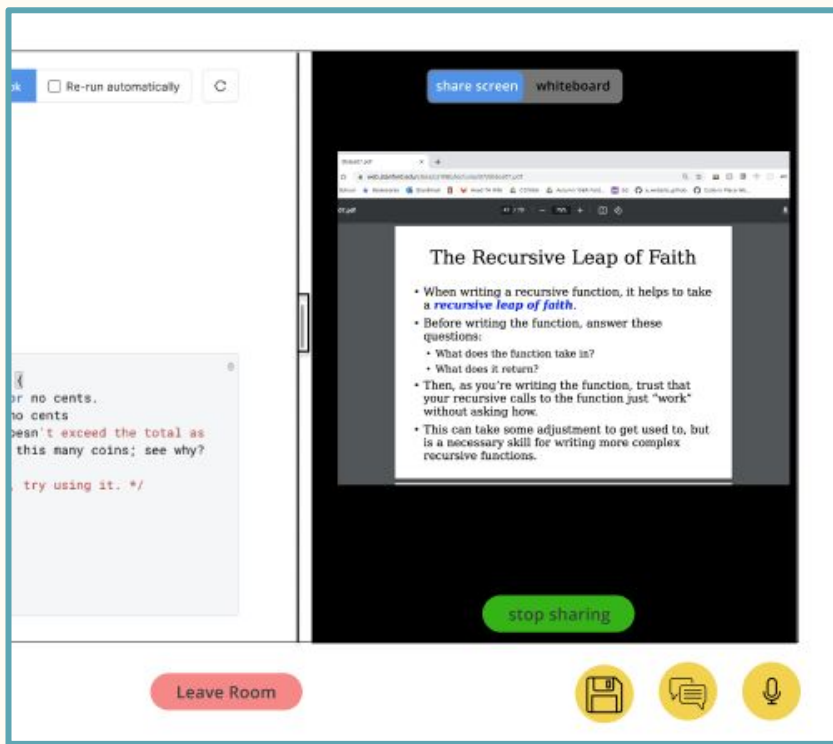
ok

Re-run automatically

share screen

whiteboard

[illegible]

The Recursive Leap of Faith

• When writing a recursive function, it helps to take a *recursive leap of faith*.

• Before writing the function, answer these questions:

• What does the function take in?

• What does it return?

• Then, as you're writing the function, trust that your recursive calls to the function just "work" without asking how.

• This can take some adjustment to get used to, but is a necessary skill for writing more complex recursive functions.

{
r no cents.
no cents
oesn't exceed the total as
this many coins; see why?

, try using it. */

stop sharing

Leave Room